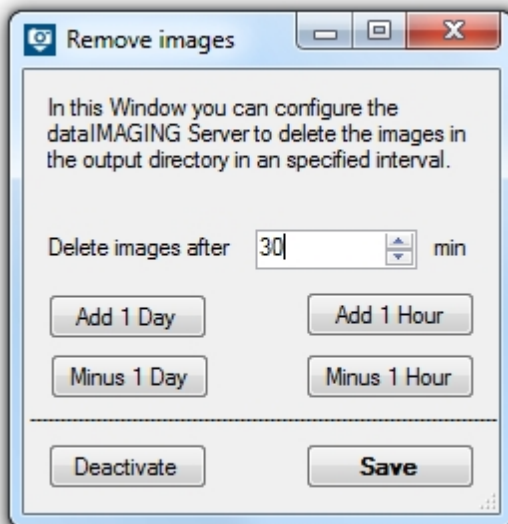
Remove images

In this Window you can configure the dataIMAGING Server to delete the images in the output directory in an specified interval.

Delete images after 30 min

Add 1 Day

Add 1 Hour

Minus 1 Day

Minus 1 Hour

Deactivate

Save